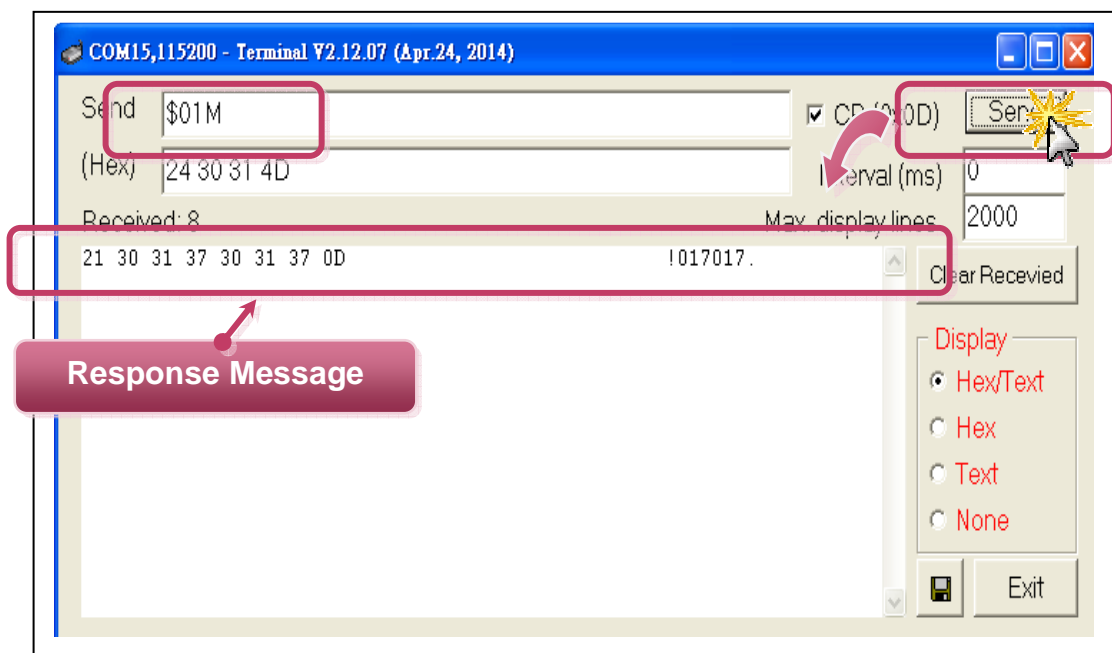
COM15,115200 - Terminal V2.12.07 (Apr.24, 2014)

Send $01M

(Hex) 24 30 31 4D

CR (0x0D)

Send

Interval (ms) 0

Received: 8

Max. display lines 2000

21 30 31 37 30 31 37 0D !017017.

Clear Recevied

Response Message

Display

Hex/Text

Hex

Text

None

Exit